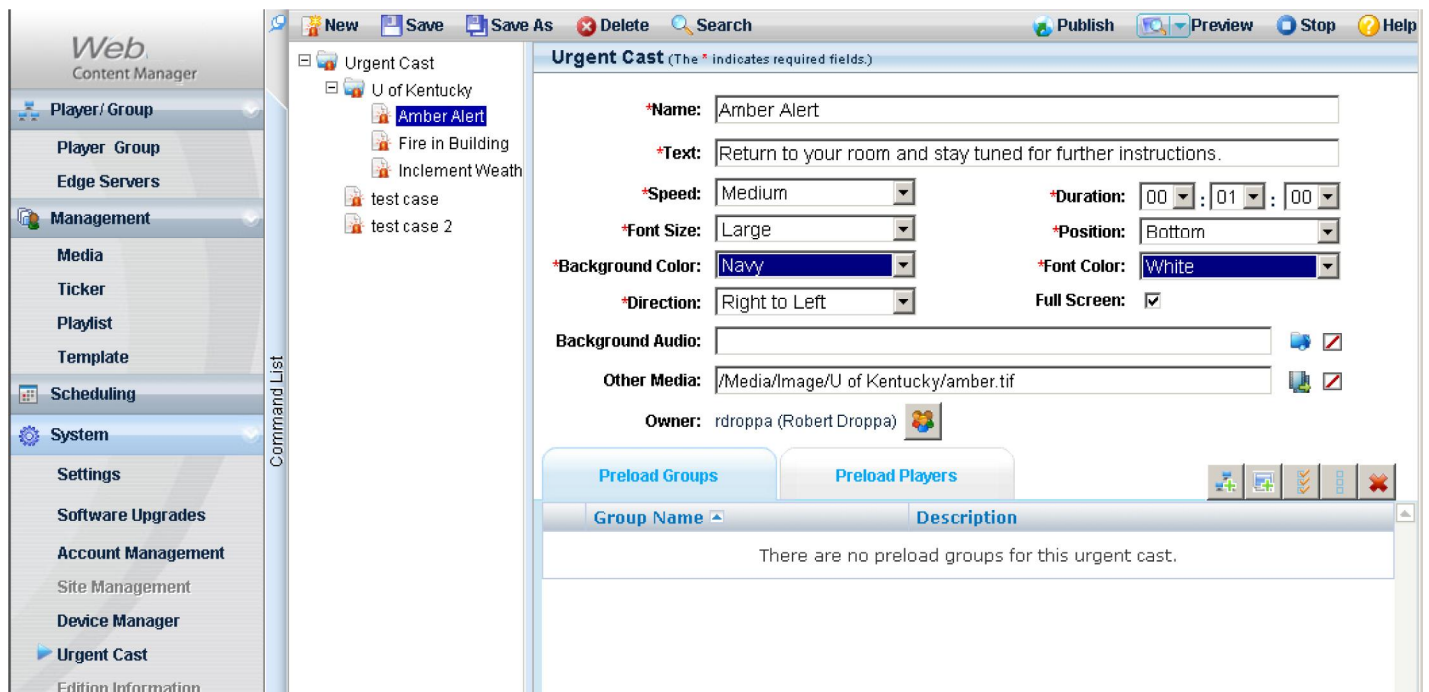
Web.
Content Manager

Player/Group
Player Group
Edge Servers
Management
Media
Ticker
Playlist
Template
Scheduling
System
Settings
Software Upgrades
Account Management
Site Management
Device Manager
Urgent Cast
Edition Information

Command List

New Save Save As Delete Search Publish Preview Stop Help

Urgent Cast
U of Kentucky
Amber Alert
Fire in Building
Inclement Weath
test case
test case 2

Urgent Cast (The * indicates required fields.)

*Name: Amber Alert
*Text: Return to your room and stay tuned for further instructions.
*Speed: Medium
*Duration: 00 : 01 : 00
*Font Size: Large
*Position: Bottom
*Background Color: Navy
*Font Color: White
*Direction: Right to Left
Full Screen: ☑
Background Audio:
Other Media: /Media/Image/U of Kentucky/amber.tif
Owner: rdroppa (Robert Droppa)

Preload Groups
Preload Players

| Group Name | Description |
|---|---|
| There are no preload groups for this urgent cast. | |